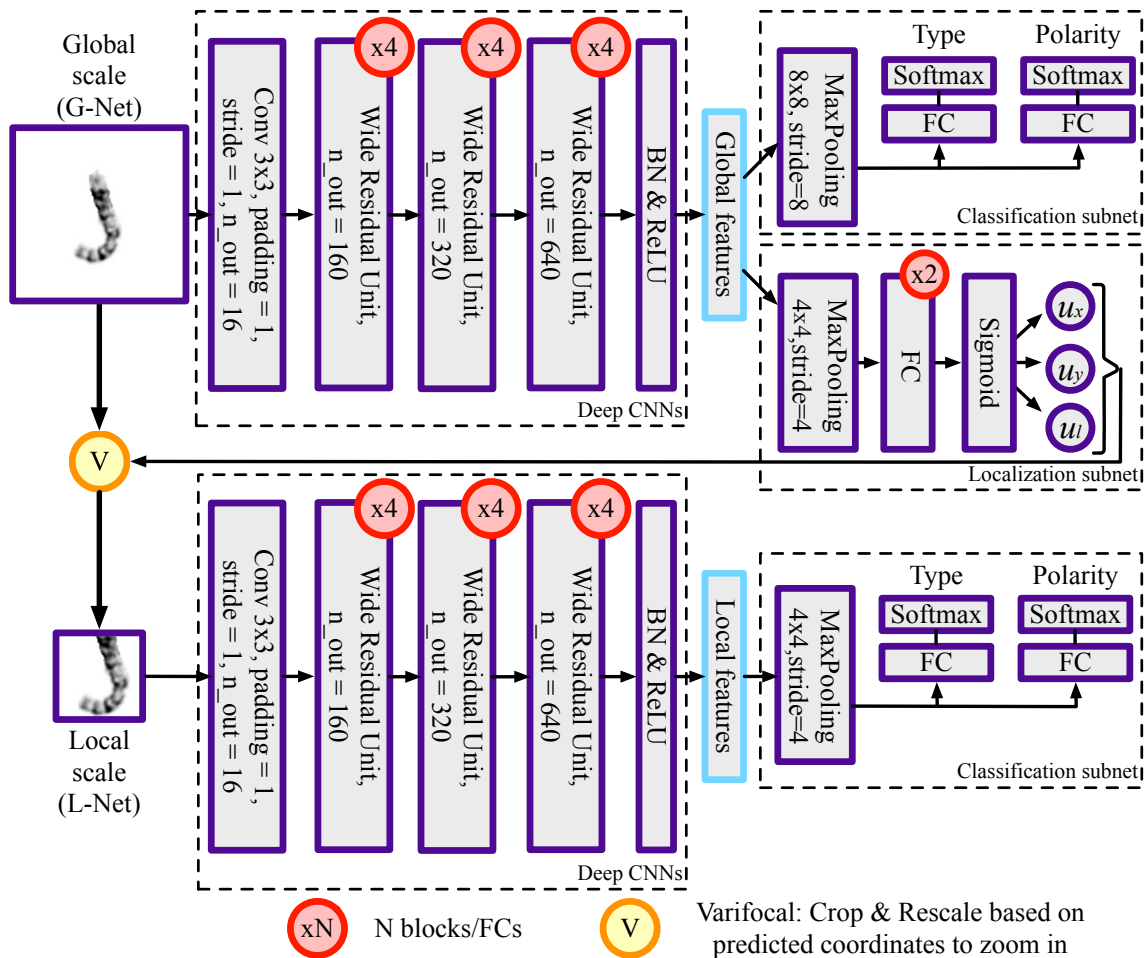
Global scale (G-Net)

Conv 3x3, padding = 1, stride = 1, n_out = 16

x4
Wide Residual Unit, n_out = 160

x4
Wide Residual Unit, n_out = 320

x4
Wide Residual Unit, n_out = 640

BN & ReLU

Deep CNNs

Global features

MaxPooling 8x8, stride=8

Type
Softmax
FC

Polarity
Softmax
FC

Classification subnet

MaxPooling 4x4,stride=4

x2
FC

Sigmoid

$u_x$
$u_y$
$u_l$

Localization subnet

V

Local scale (L-Net)

Conv 3x3, padding = 1, stride = 1, n_out = 16

x4
Wide Residual Unit, n_out = 160

x4
Wide Residual Unit, n_out = 320

x4
Wide Residual Unit, n_out = 640

BN & ReLU

Deep CNNs

Local features

MaxPooling 4x4,stride=4

Type
Softmax
FC

Polarity
Softmax
FC

Classification subnet

xN N blocks/FCs

V Varifocal: Crop & Rescale based on predicted coordinates to zoom in